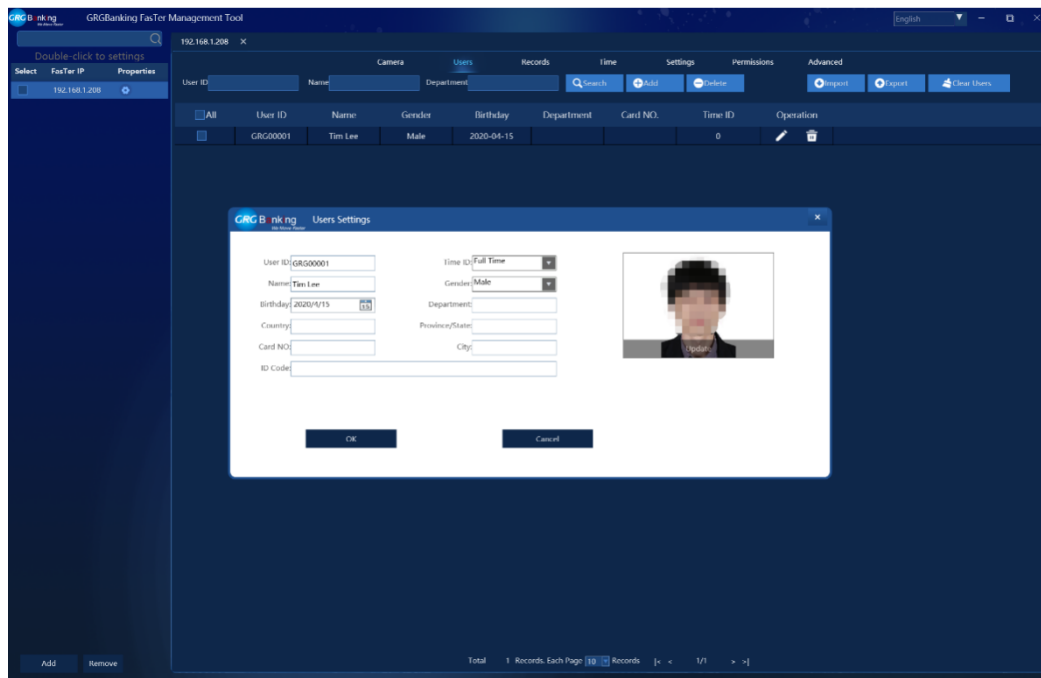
GRGBanking GRGBanking FasTer Management Tool

English

Double-click to settings

| Select | FasTer IP | Properties |
|---|---|---|
| | 192.168.1.208 | |

192.168.1.208 ×

Camera Users Records Time Settings Permissions Advanced

User ID Name Department Search Add Delete Import Export Clear Users

| All | User ID | Name | Gender | Birthday | Department | Card NO. | Time ID | Operation |
|---|---|---|---|---|---|---|---|---|
| | GRG00001 | Tim Lee | Male | 2020-04-15 | | | 0 | |

GRG Banking Users Settings ×

User ID: GRG00001
Time ID: Full Time
Name: Tim Lee
Gender: Male
Birthday: 2020/4/15
Department:
Country:
Province/State:
Card NO:
City:
ID Code:

Update

OK Cancel

Add Remove

Total 1 Records. Each Page 10 Records |< < 1/1 > >|